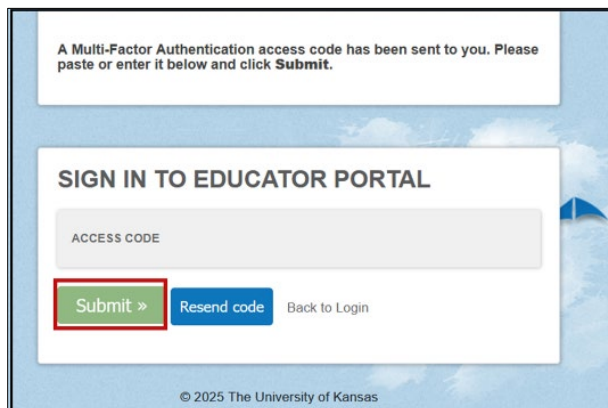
A Multi-Factor Authentication access code has been sent to you. Please paste or enter it below and click **Submit**.

SIGN IN TO EDUCATOR PORTAL

ACCESS CODE

Submit »

Resend code

Back to Login

© 2025 The University of Kansas